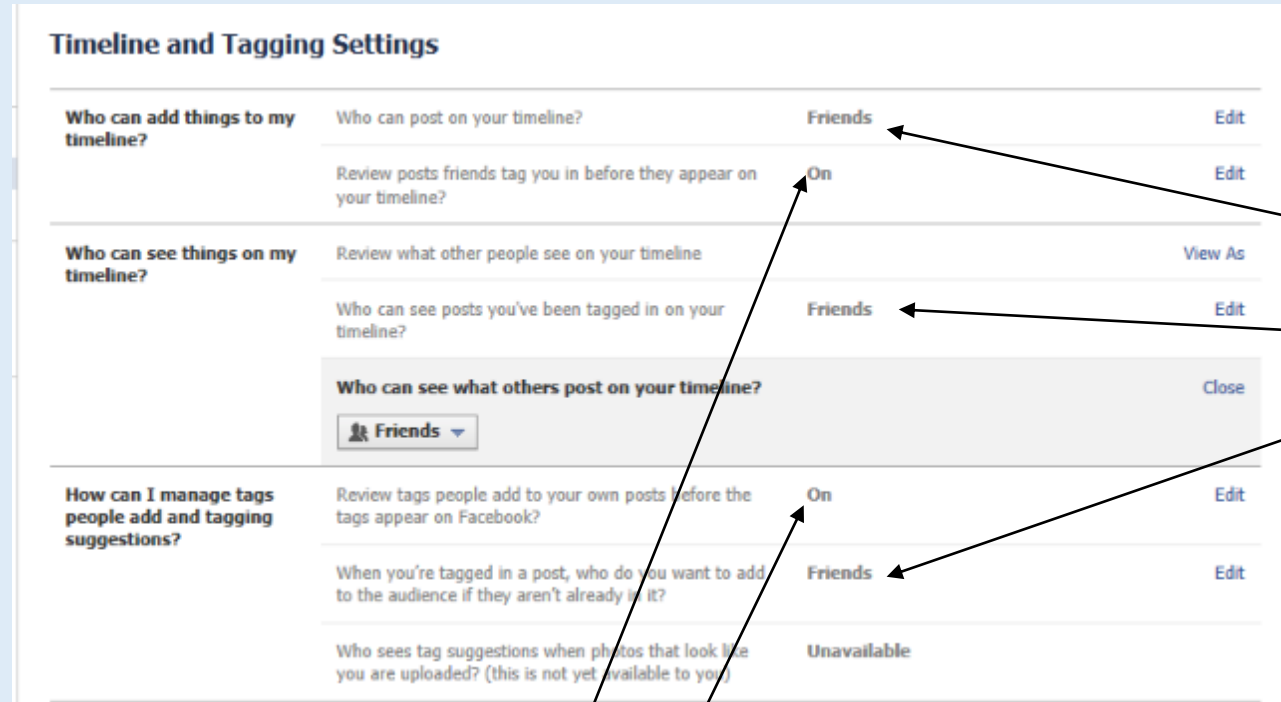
Timeline and Tagging Settings

| | | | |
|---|---|---|---|
| Who can add things to my timeline? | Who can post on your timeline? | Friends | Edit |
| | Review posts friends tag you in before they appear on your timeline? | On | Edit |
| Who can see things on my timeline? | Review what other people see on your timeline | | View As |
| | Who can see posts you've been tagged in on your timeline? | Friends | Edit |
| | Who can see what others post on your timeline? Friends | | Close |
| How can I manage tags people add and tagging suggestions? | Review tags people add to your own posts before the tags appear on Facebook? | On | Edit |
| | When you're tagged in a post, who do you want to add to the audience if they aren't already in it? | Friends | Edit |
| | Who sees tag suggestions when photos that look like you are uploaded? (this is not yet available to you) | Unavailable | |